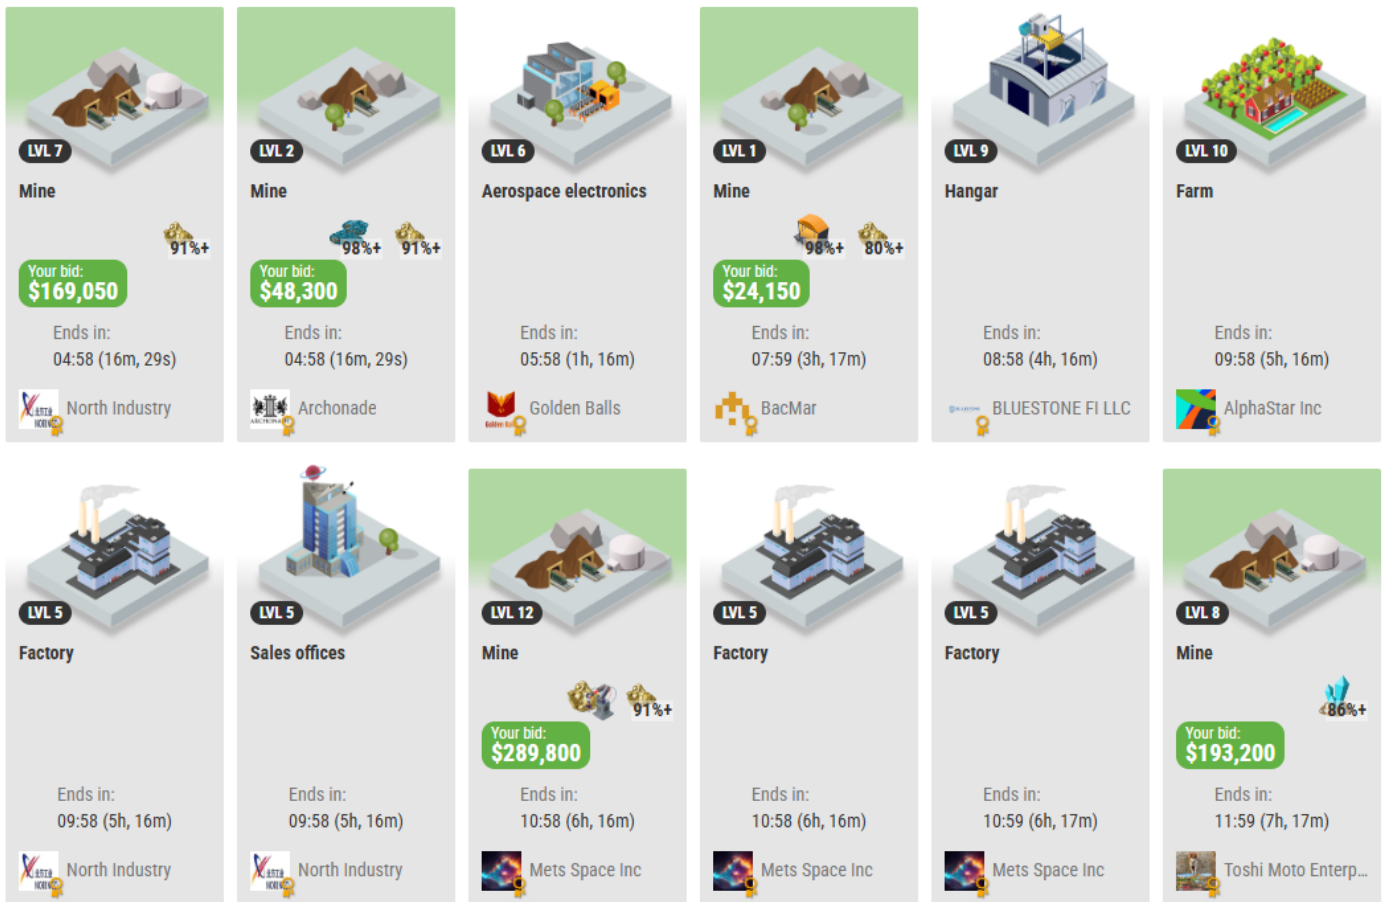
LVL 7
Mine
91%+
Your bid:
$169,050
Ends in:
04:58 (16m, 29s)
North Industry

LVL 2
Mine
98%+ 91%+
Your bid:
$48,300
Ends in:
04:58 (16m, 29s)
Archonade

LVL 6
Aerospace electronics
Ends in:
05:58 (1h, 16m)
Golden Balls

LVL 1
Mine
98%+ 80%+
Your bid:
$24,150
Ends in:
07:59 (3h, 17m)
BacMar

LVL 9
Hangar
Ends in:
08:58 (4h, 16m)
BLUESTONE FI LLC

LVL 10
Farm
Ends in:
09:58 (5h, 16m)
AlphaStar Inc

LVL 5
Factory
Ends in:
09:58 (5h, 16m)
North Industry

LVL 5
Sales offices
Ends in:
09:58 (5h, 16m)
North Industry

LVL 12
Mine
91%+
Your bid:
$289,800
Ends in:
10:58 (6h, 16m)
Mets Space Inc

LVL 5
Factory
Ends in:
10:58 (6h, 16m)
Mets Space Inc

LVL 5
Factory
Ends in:
10:59 (6h, 17m)
Mets Space Inc

LVL 8
Mine
86%+
Your bid:
$193,200
Ends in:
11:59 (7h, 17m)
Toshi Moto Enterp...